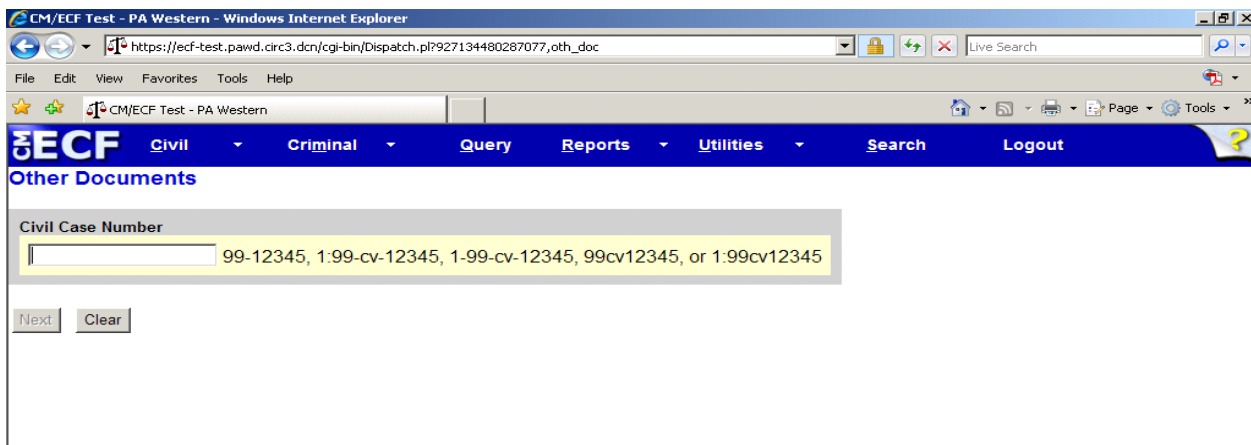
CM/ECF Test - PA Western - Windows Internet Explorer

https://ecf-test.pawd.circ3.dcn/cgi-bin/Dispatch.pl?927134480287077,oth_doc

Live Search

File Edit View Favorites Tools Help

CM/ECF Test - PA Western

Page Tools

CM ECF Civil Criminal Query Reports Utilities Search Logout

?

Other Documents

Civil Case Number

99-12345, 1:99-cv-12345, 1-99-cv-12345, 99cv12345, or 1:99cv12345

Next Clear